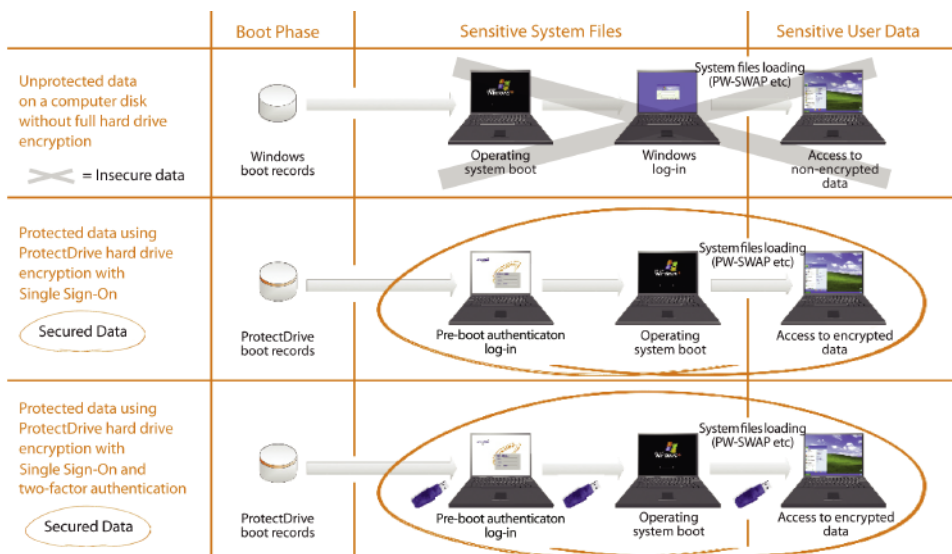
| | Boot Phase | Sensitive System Files | | Sensitive User Data |
|---|---|---|---|---|
| Unprotected data on a computer disk without full hard drive encryption<br>= Insecure data | Windows boot records | Operating system boot | Windows log-in<br>System files loading (PW-SWAP etc) | Access to non-encrypted data |
| Protected data using ProtectDrive hard drive encryption with Single Sign-On<br>Secured Data | ProtectDrive boot records | Pre-boot authenticaton log-in | Operating system boot<br>System files loading (PW-SWAP etc) | Access to encrypted data |
| Protected data using ProtectDrive hard drive encryption with Single Sign-On and two-factor authentication<br>Secured Data | ProtectDrive boot records | Pre-boot authenticaton log-in | Operating system boot<br>System files loading (PW-SWAP etc) | Access to encrypted data |